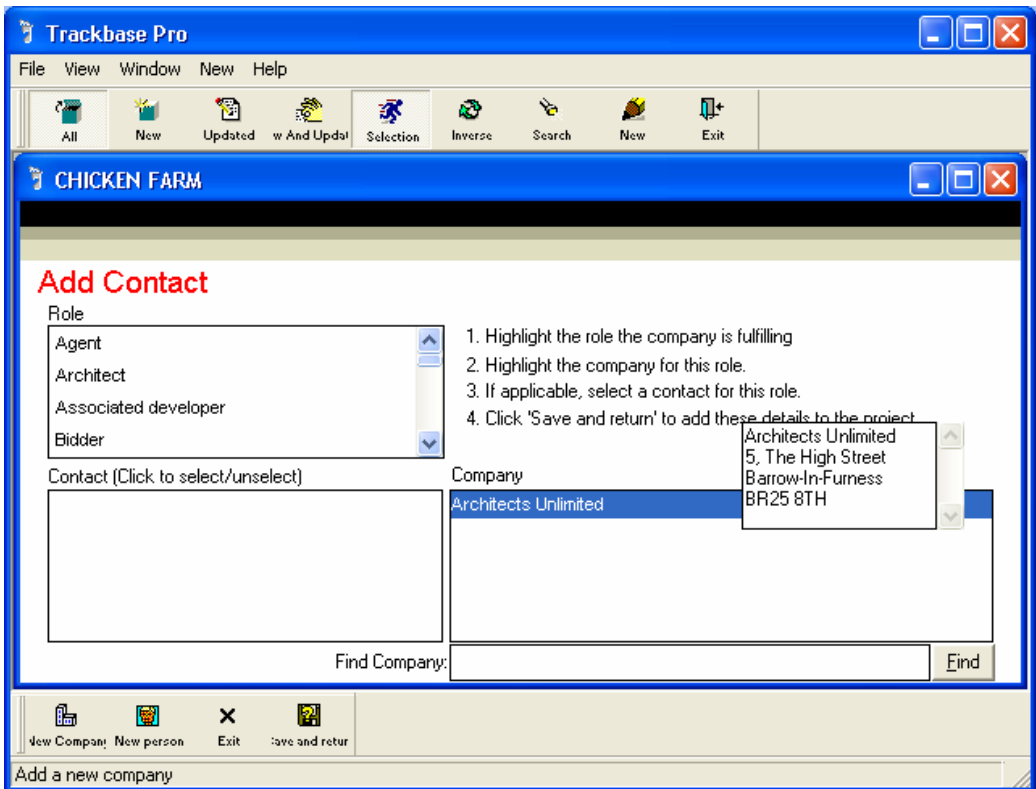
Trackbase Pro

File View Window New Help

All New Updated w And Updat Selection Inverse Search New Exit

CHICKEN FARM

Add Contact

Role

Agent
Architect
Associated developer
Bidder

1. Highlight the role the company is fulfilling
2. Highlight the company for this role.
3. If applicable, select a contact for this role.
4. Click 'Save and return' to add these details to the project

Architects Unlimited
5, The High Street
Barrow-In-Furness
BR25 8TH

Contact (Click to select/unselect)

Company

Architects Unlimited

Find Company:

Find

New Company New person Exit Save and retur

Add a new company